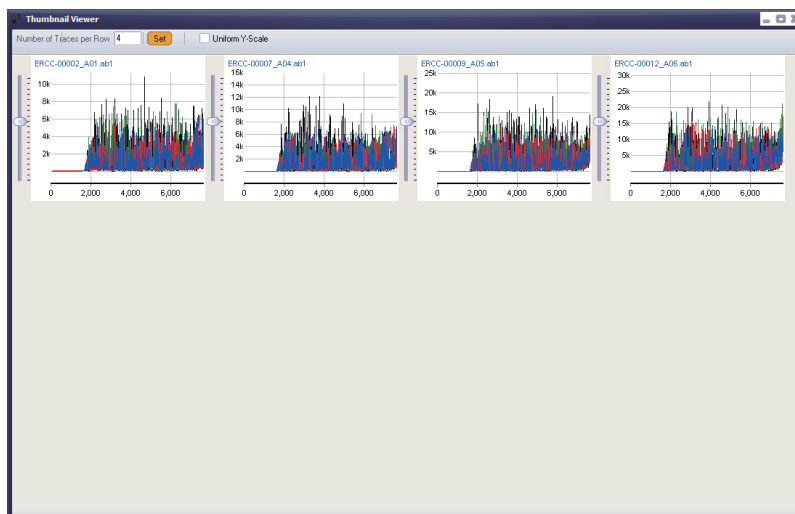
Thumbnail Viewer

Number of Traces per Row 4 Set

Uniform Y-Scale

ERCC-00002_A01.ab1

10k
8k
6k
4k
2k

0 2,000 4,000 6,000

ERCC-00007_A04.ab1

16k
14k
12k
10k
8k
6k
4k
2k

0 2,000 4,000 6,000

ERCC-00009_A05.ab1

25k
20k
15k
10k
5k

0 2,000 4,000 6,000

ERCC-00012_A06.ab1

30k
25k
20k
15k
10k
5k

0 2,000 4,000 6,000